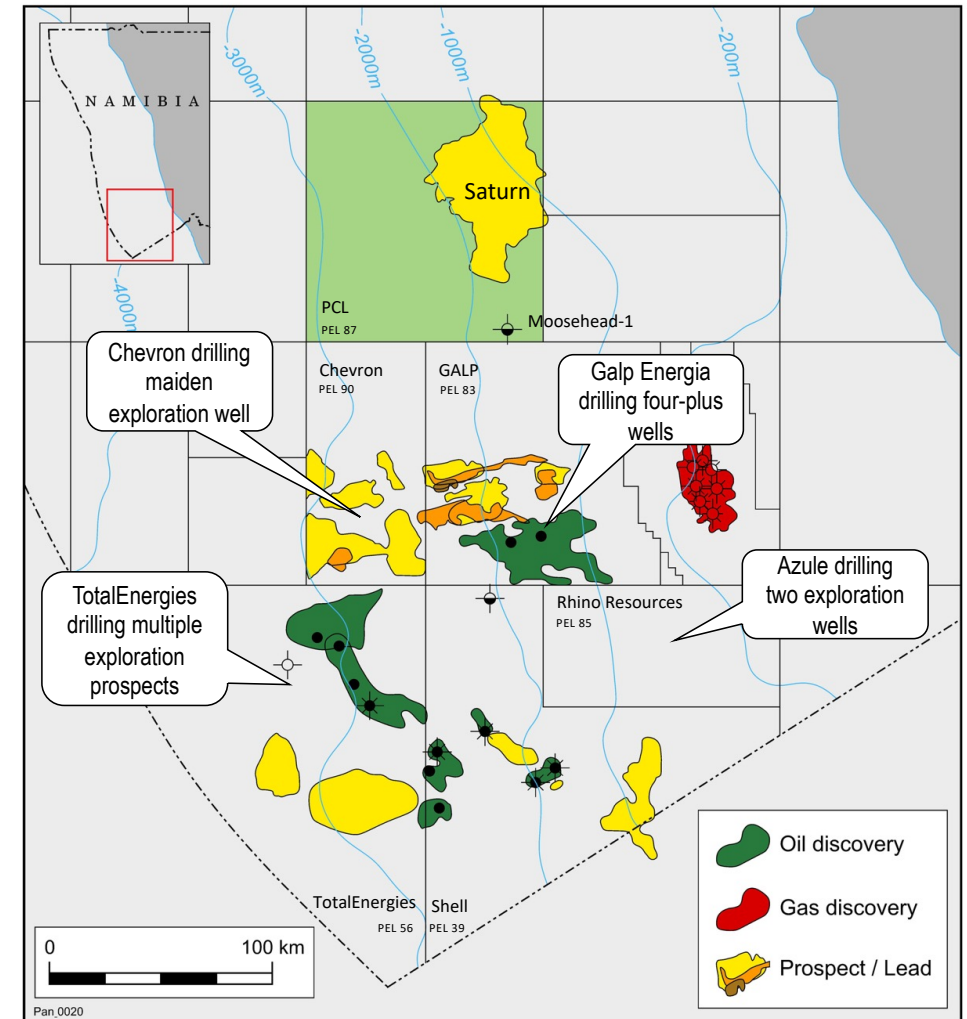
NAMIBIA

-3000m

-2000m

-1000m

-200m

-4000m

Saturn

PCL
PEL 87

Moosehead-1

Chevron drilling maiden exploration well

Chevron
PEL 90

GALP
PEL 83

Galp Energia drilling four-plus wells

Azule drilling two exploration wells

Rhino Resources
PEL 85

TotalEnergies drilling multiple exploration prospects

TotalEnergies
PEL 56

Shell
PEL 39

0

100 km

Oil discovery

Gas discovery

Prospect / Lead

Pan_0020